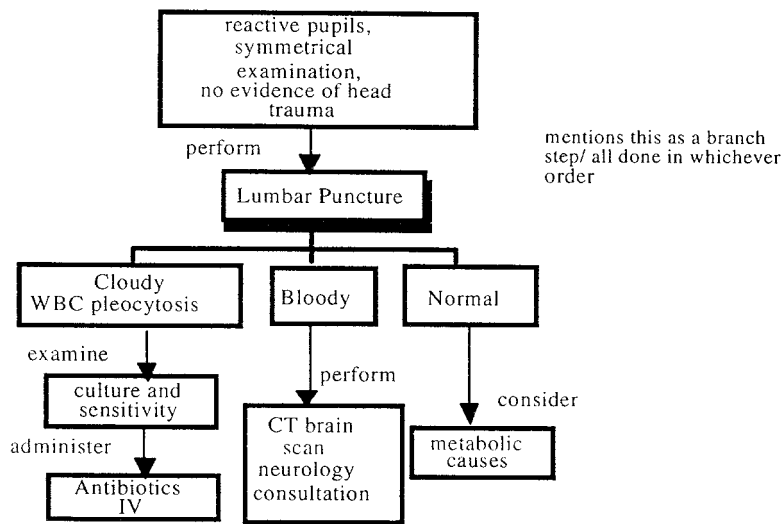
reactive pupils, symmetrical examination, no evidence of head trauma

perform

mentions this as a branch step/ all done in whichever order

Lumbar Puncture

Cloudy WBC pleocytosis

Bloody

Normal

examine

culture and sensitivity

administer

Antibiotics IV

perform

CT brain scan neurology consultation

consider

metabolic causes